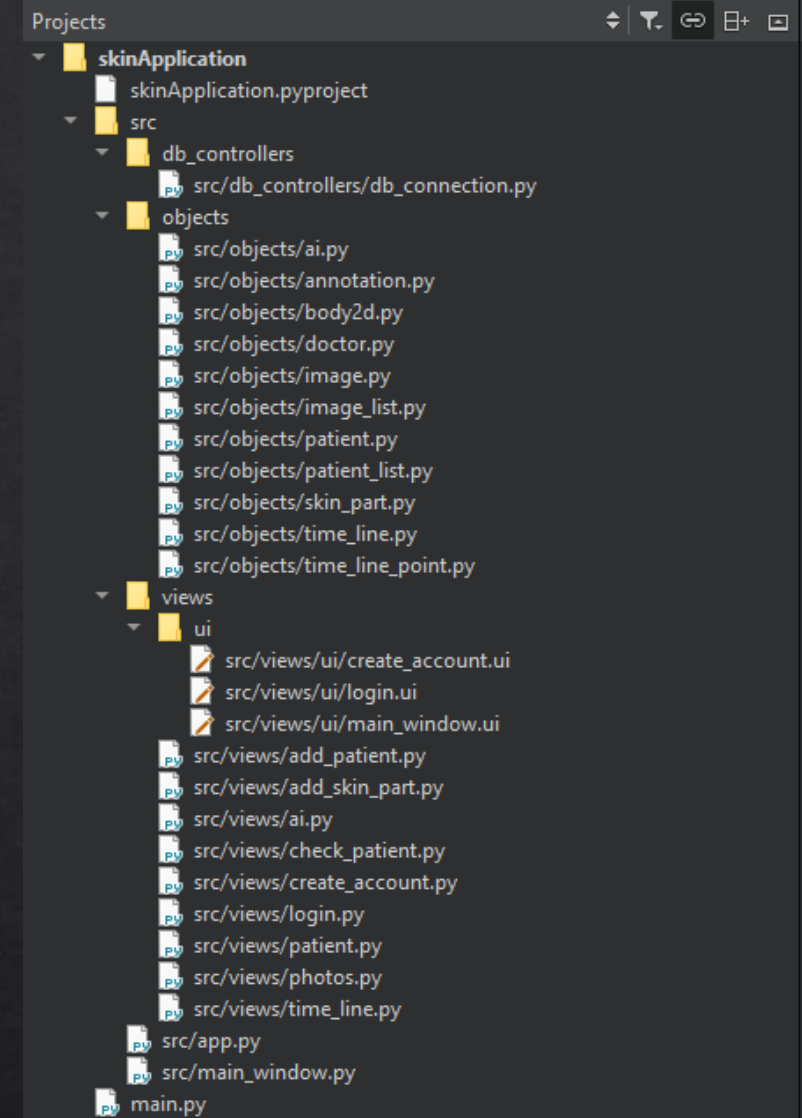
Projects

skinApplication
skinApplication.pyproject
src
db_controllers
src/db_controllers/db_connection.py
objects
src/objects/ai.py
src/objects/annotation.py
src/objects/body2d.py
src/objects/doctor.py
src/objects/image.py
src/objects/image_list.py
src/objects/patient.py
src/objects/patient_list.py
src/objects/skin_part.py
src/objects/time_line.py
src/objects/time_line_point.py
views
ui
src/views/ui/create_account.ui
src/views/ui/login.ui
src/views/ui/main_window.ui
src/views/add_patient.py
src/views/add_skin_part.py
src/views/ai.py
src/views/check_patient.py
src/views/create_account.py
src/views/login.py
src/views/patient.py
src/views/photos.py
src/views/time_line.py
src/app.py
src/main_window.py
main.py